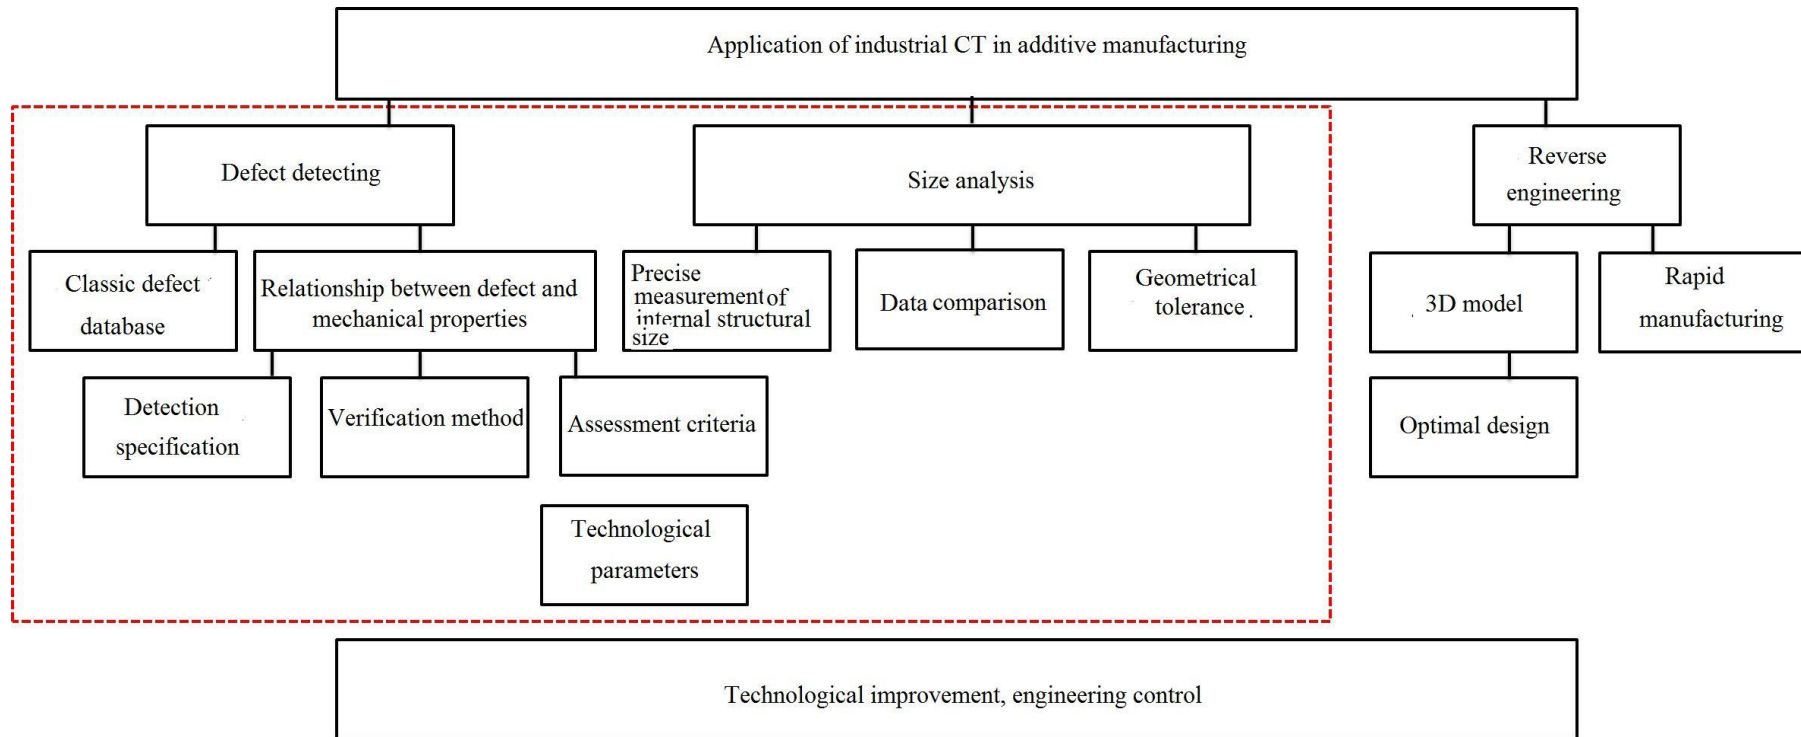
Application of industrial CT in additive manufacturing

Defect detecting

Size analysis

Reverse engineering

Classic defect database

Relationship between defect and mechanical properties

Precise measurement of internal structural size

Data comparison

Geometrical tolerance.

3D model

Rapid manufacturing

Detection specification

Verification method

Assessment criteria

Optimal design

Technological parameters

Technological improvement, engineering control